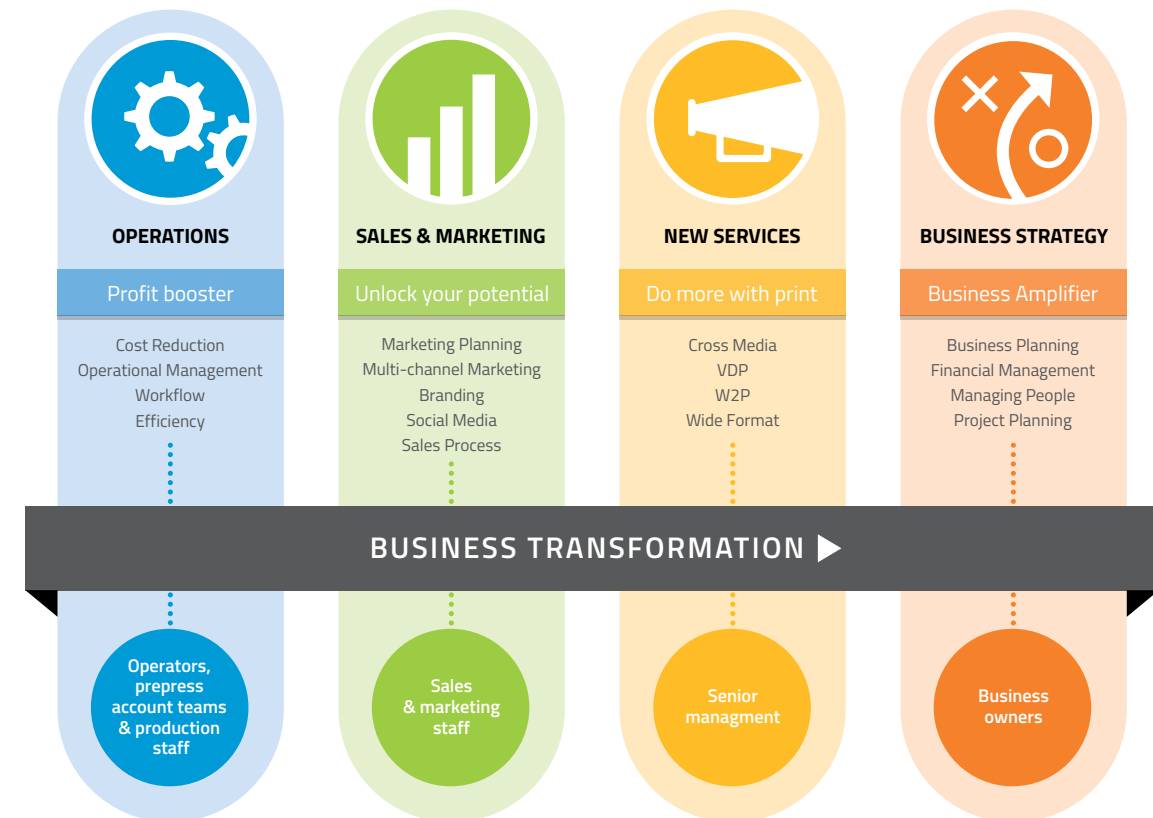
OPERATIONS

Profit booster

Cost Reduction
Operational Management
Workflow
Efficiency

SALES & MARKETING

Unlock your potential

Marketing Planning
Multi-channel Marketing
Branding
Social Media
Sales Process

NEW SERVICES

Do more with print

Cross Media
VDP
W2P
Wide Format

BUSINESS STRATEGY

Business Amplifier

Business Planning
Financial Management
Managing People
Project Planning

BUSINESS TRANSFORMATION

Operators, prepress account teams & production staff

Sales & marketing staff

Senior managment

Business owners